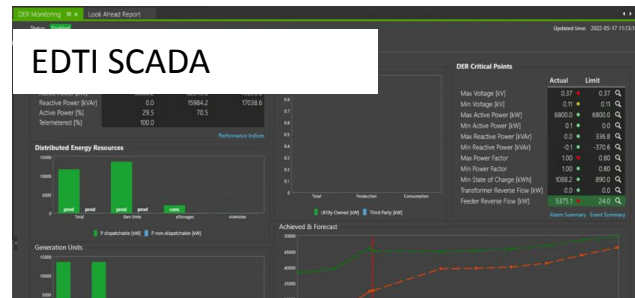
DER Monitoring
Look Ahead Report
Status: Enabled
Updated time: 2022-05-17 11:13:1

EDTI SCADA

| | | | |
|---|---|---|---|
| Reactive Power [kVAr] | 0.0 | 15984.2 | 17038.6 |
| Active Power [%] | 29.5 | 70.5 | |
| Telemetered [%] | 100.0 | | |

Performance Indices

Distributed Energy Resources
15000
10000
5000
0
prod
prod
prod
prod
conn
Total
Gen Units
eStorages
eVehicles
P dispatchable [kW]
P non-dispatchable [kW]

0.8
0.7
0.6
0.5
0.4
0.3
0.2
0.1
0
Total
Production
Consumption
Utility Owned [kW]
Third Party [kW]

DER Critical Points

| | Actual | Limit |
|---|---|---|
| Max Voltage [kV] | 0.37 | 0.37 |
| Min Voltage [kV] | 0.11 | 0.11 |
| Max Active Power [kW] | 6800.0 | 6800.0 |
| Min Active Power [kW] | 0.1 | 0.0 |
| Max Reactive Power [kVAr] | 0.0 | 336.8 |
| Min Reactive Power [kVAr] | -0.1 | -370.6 |
| Max Power Factor | 1.00 | 0.80 |
| Min Power Factor | 1.00 | 0.80 |
| Min State of Charge [kWh] | 1088.2 | 890.0 |
| Transformer Reverse Flow [kW] | 0.0 | 0.0 |
| Feeder Reverse Flow [kW] | 5375.1 | 24.0 |

Alarm Summary
Event Summary

Generation Units
15000
10000
5000

Achieved & Forecast
50000
45000
40000
35000